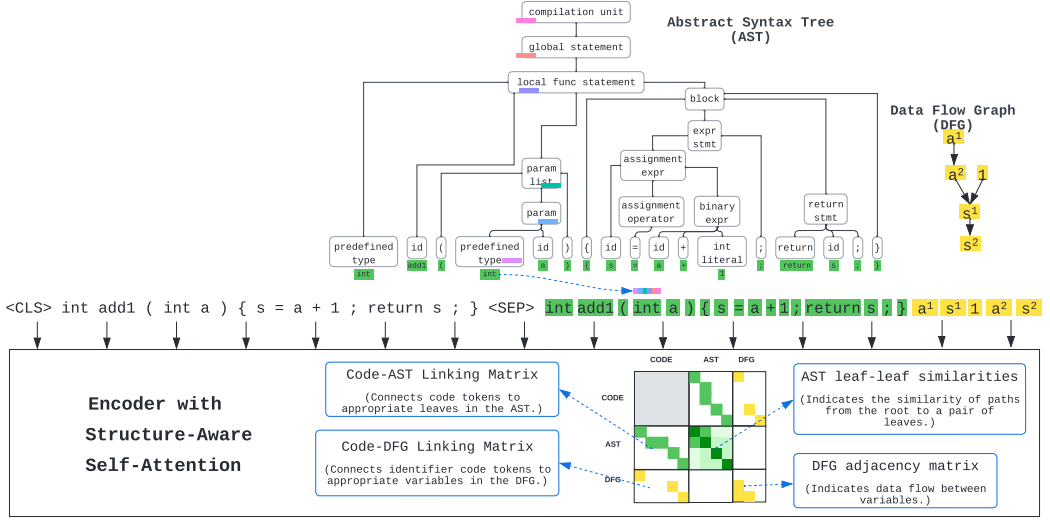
Abstract Syntax Tree (AST)

compilation unit

global statement

local func statement

block

expr stmt

param list

assignment expr

param

assignment operator

binary expr

return stmt

predefined type

int

id

add1

(

predefined type

int

id

a

)

{

id

s

=

=

id

a

+

+

int literal

1

;

;

return

return

id

s

;

;

}

}

Data Flow Graph (DFG)

$a^1$

$a^2$

1

$s^1$

$s^2$

<CLS> int add1 ( int a ) { s = a + 1 ; return s ; } <SEP> int add1 ( int a ) { s = a + 1 ; return s ; } $a^1$ $s^1$ 1 $a^2$ $s^2$

Encoder with Structure-Aware Self-Attention

Code-AST Linking Matrix

(Connects code tokens to appropriate leaves in the AST.)

Code-DFG Linking Matrix

(Connects identifier code tokens to appropriate variables in the DFG.)

CODE

AST

DFG

CODE

AST

DFG

AST leaf-leaf similarities

(Indicates the similarity of paths from the root to a pair of leaves.)

DFG adjacency matrix

(Indicates data flow between variables.)